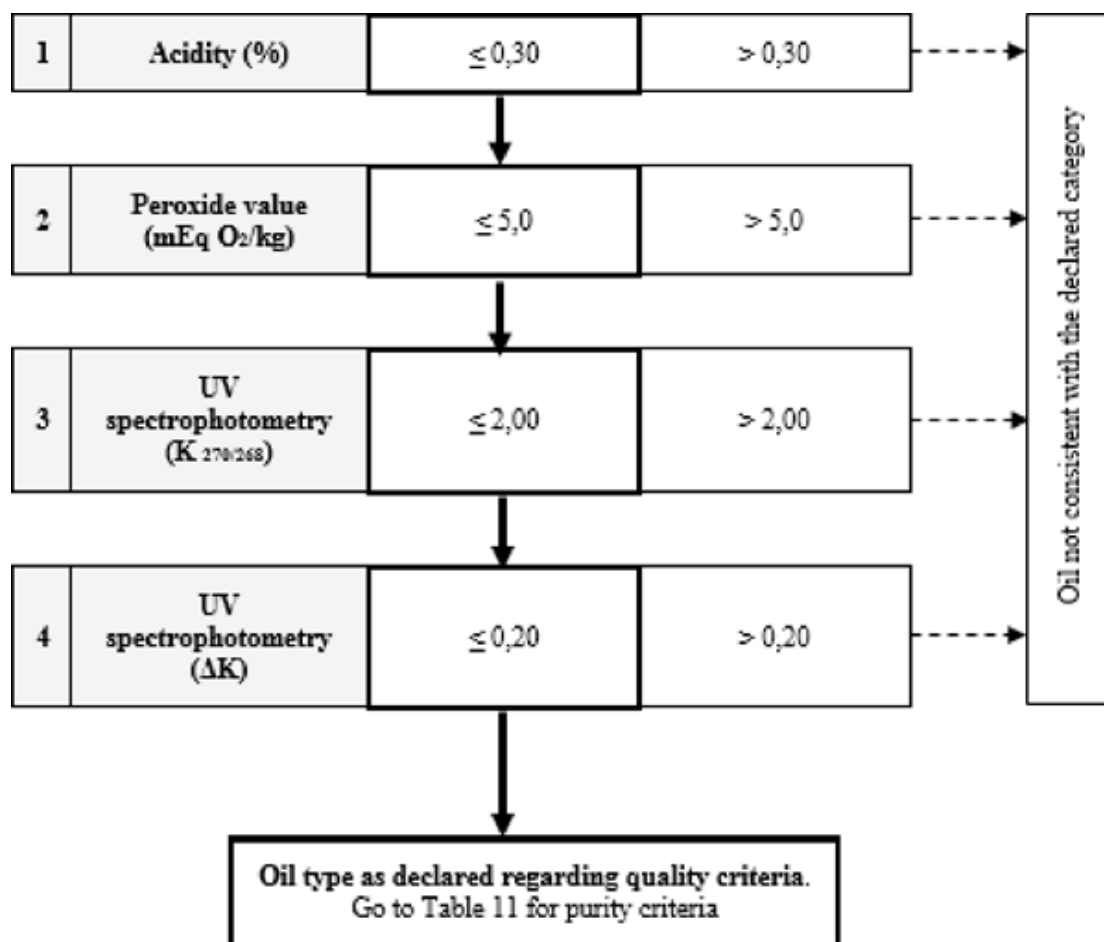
| 1 | Acidity (%) | $\leq 0,30$ | $> 0,30$ |
|---|---|---|---|
| 2 | Peroxide value (mEq $O_2$/kg) | $\leq 5,0$ | $> 5,0$ |
| 3 | UV spectrophotometry ($K_{270/268}$) | $\leq 2,00$ | $> 2,00$ |
| 4 | UV spectrophotometry ($\Delta K$) | $\leq 0,20$ | $> 0,20$ |

Oil not consistent with the declared category

Oil type as declared regarding quality criteria. Go to Table 11 for purity criteria